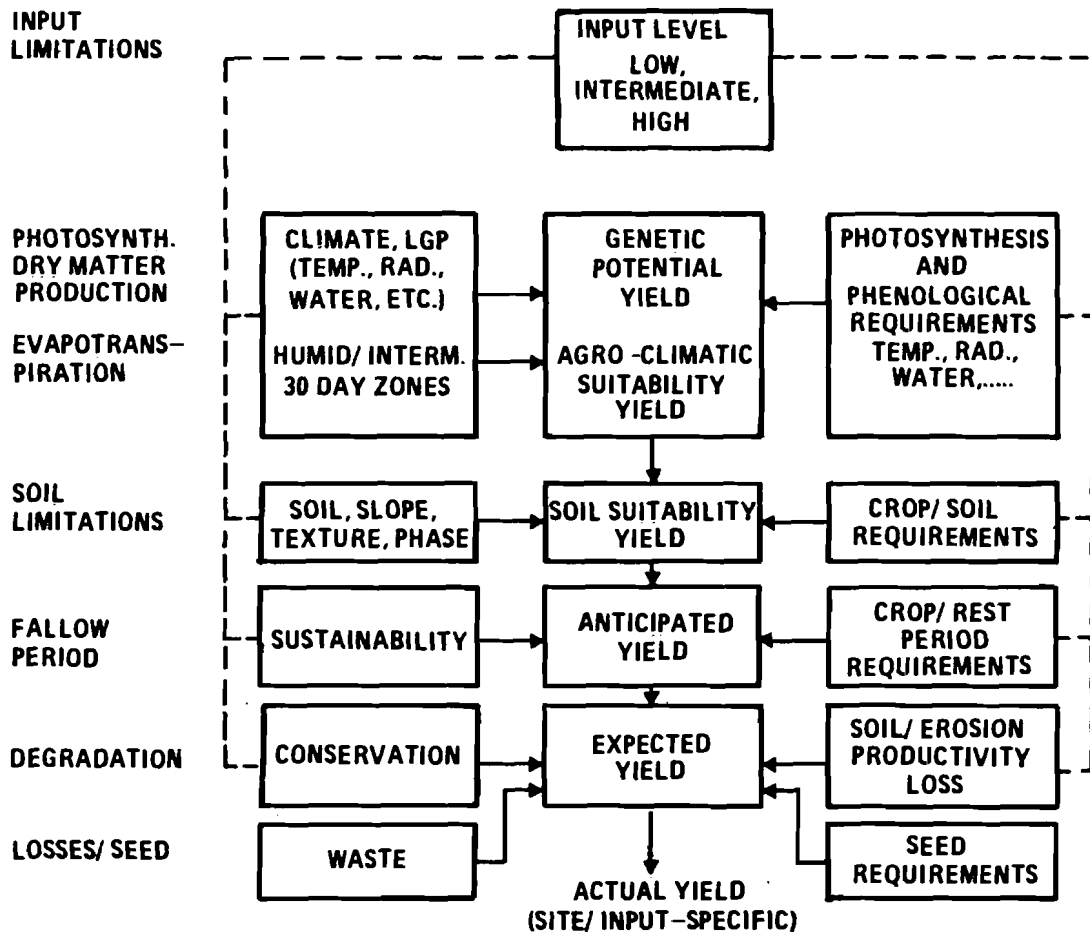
INPUT LIMITATIONS

INPUT LEVEL
LOW, INTERMEDIATE, HIGH

PHOTOSYNTH. DRY MATTER PRODUCTION

EVAPOTRANSPIRATION

CLIMATE, LGP (TEMP., RAD., WATER, ETC.)

HUMID/ INTERM. 30 DAY ZONES

GENETIC POTENTIAL YIELD

AGRO-CLIMATIC SUITABILITY YIELD

PHOTOSYNTHESIS AND PHENOLOGICAL REQUIREMENTS TEMP., RAD., WATER,.....

SOIL LIMITATIONS

SOIL, SLOPE, TEXTURE, PHASE

SOIL SUITABILITY YIELD

CROP/ SOIL REQUIREMENTS

FALLOW PERIOD

SUSTAINABILITY

ANTICIPATED YIELD

CROP/ REST PERIOD REQUIREMENTS

DEGRADATION

CONSERVATION

EXPECTED YIELD

SOIL/ EROSION PRODUCTIVITY LOSS

LOSSES/ SEED

WASTE

SEED REQUIREMENTS

ACTUAL YIELD (SITE/ INPUT-SPECIFIC)